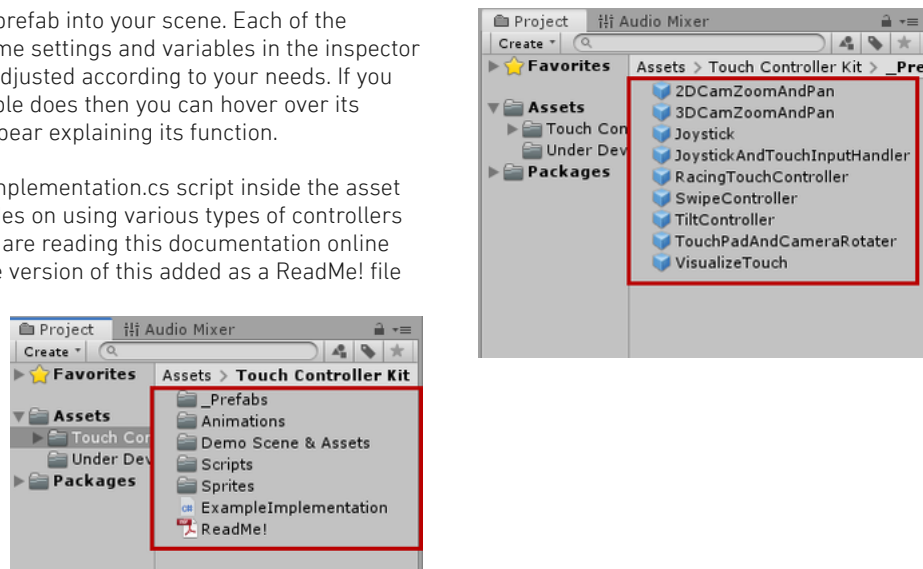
prefab into your scene. Each of the me settings and variables in the inspector djusted according to your needs. If you ple does then you can hover over its pear explaining its function.

nplementation.cs script inside the asset es on using various types of controllers are reading this documentation online e version of this added as a ReadMe! file

Project | Audio Mixer
Create
Favorites
Assets > Touch Controller Kit
Assets
Touch Cor
Under Dev
Packages
_Prefabs
Animations
Demo Scene & Assets
Scripts
Sprites
ExampleImplementation
ReadMe!

Project | Audio Mixer
Create
Favorites
Assets > Touch Controller Kit > _Pre
Assets
Touch Con
Under Dev
Packages
2DCamZoomAndPan
3DCamZoomAndPan
Joystick
JoystickAndTouchInputHandler
RacingTouchController
SwipeController
TiltController
TouchPadAndCameraRotater
VisualizeTouch